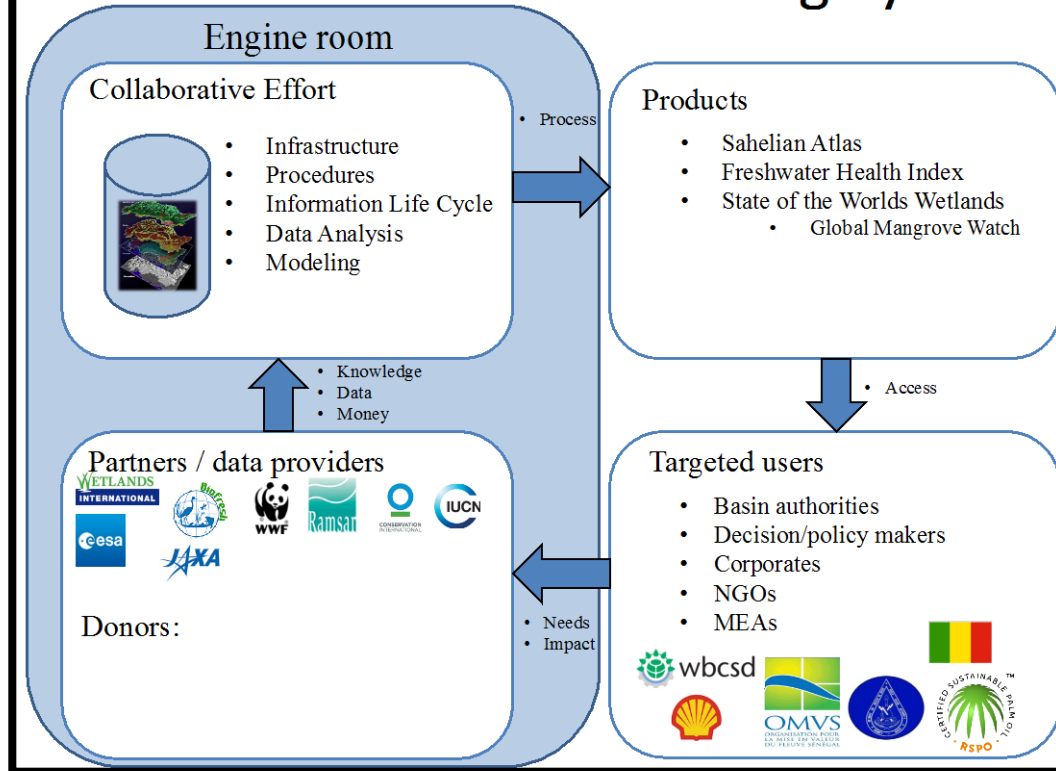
Engine room

Collaborative Effort

- Infrastructure
- Procedures
- Information Life Cycle
- Data Analysis
- Modeling

- Process

Products

- Sahelian Atlas
- Freshwater Health Index
- State of the Worlds Wetlands
  - Global Mangrove Watch

- Access

- Knowledge
- Data
- Money

Partners / data providers

WETLANDS INTERNATIONAL
BioFresh
WWF
Ramsar
CONSERVATION INTERNATIONAL
IUCN
esa
JAXA

Donors:

- Needs
- Impact

Targeted users

- Basin authorities
- Decision/policy makers
- Corporates
- NGOs
- MEAs

wbcsd
OMVS ORGANISATION POUR LA MISE EN VALEUR DU FLEUVE SÉNÉGAL
CERTIFIED SUSTAINABLE PALM OIL RSPO ™